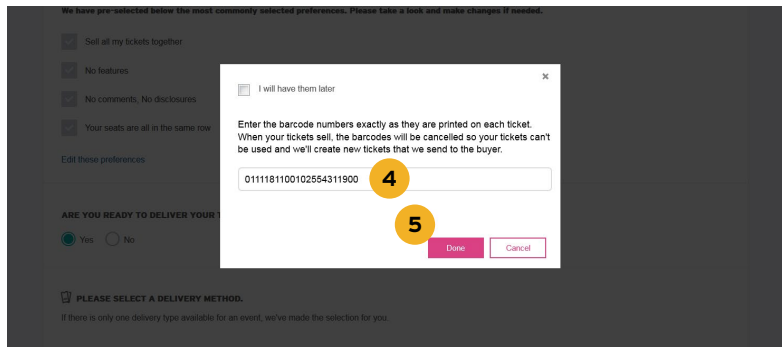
We have pre-selected below the most commonly selected preferences. Please take a look and make changes if needed.

Sell all my tickets together

No features

No comments, No disclosures

Your seats are all in the same row

Edit these preferences

ARE YOU READY TO DELIVER YOUR T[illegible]

Yes No

PLEASE SELECT A DELIVERY METHOD.

If there is only one delivery type available for an event, we've made the selection for you.

×

I will have them later

Enter the barcode numbers exactly as they are printed on each ticket. When your tickets sell, the barcodes will be cancelled so your tickets can't be used and we'll create new tickets that we send to the buyer.

0111181100102554311900

4

5

Done

Cancel